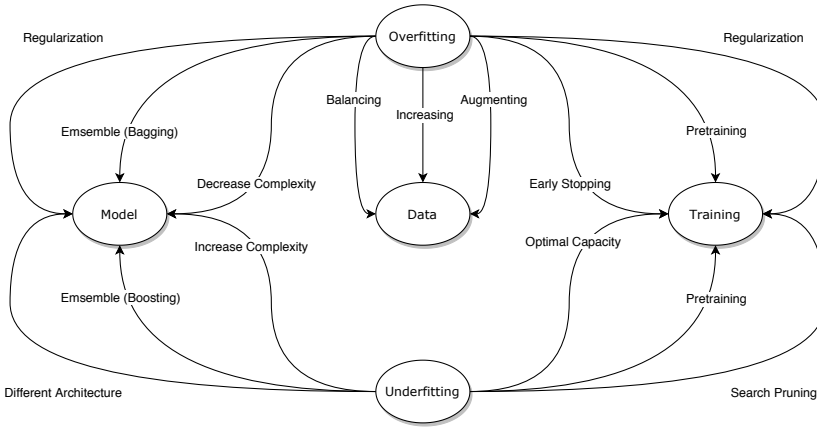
Overfitting

Regularization

Regularization

Balancing

Increasing

Augmenting

Emsemble (Bagging)

Pretraining

Decrease Complexity

Early Stopping

Model

Data

Training

Increase Complexity

Optimal Capacity

Emsemble (Boosting)

Pretraining

Different Architecture

Underfitting

Search Pruning